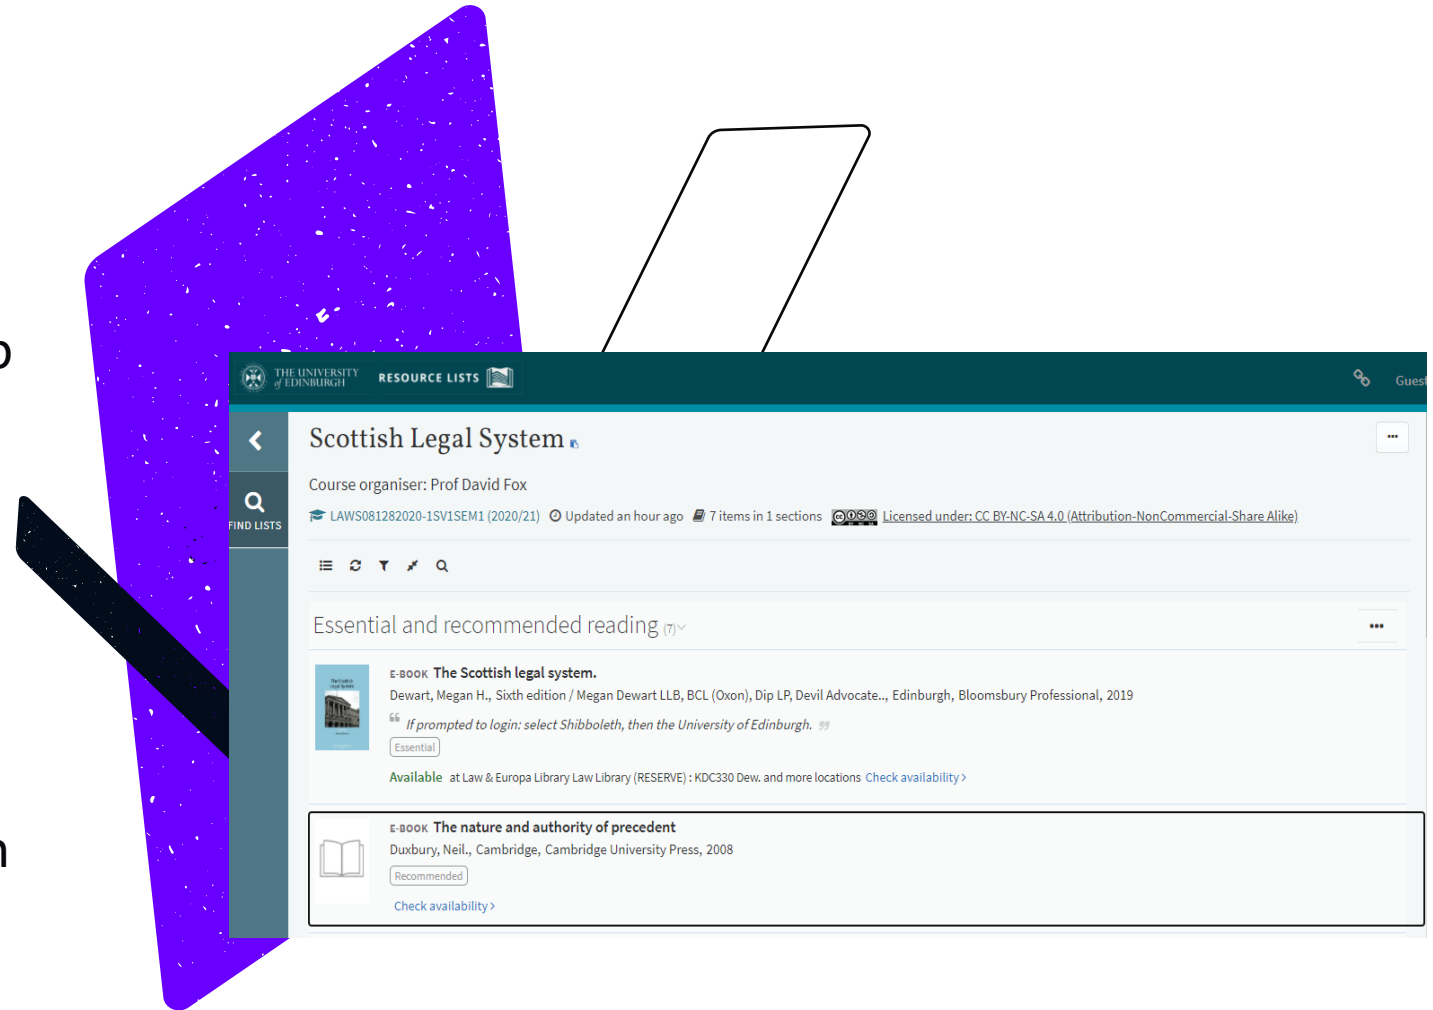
THE UNIVERSITY of EDINBURGH RESOURCE LISTS

Guest

FIND LISTS

Scottish Legal System

Course organiser: Prof David Fox

LAWS081282020-1SV1SEM1 (2020/21) Updated an hour ago 7 items in 1 sections Licensed under: CC BY-NC-SA 4.0 (Attribution-NonCommercial-Share Alike)

Essential and recommended reading (7)

E-BOOK The Scottish legal system.
Dewart, Megan H., Sixth edition / Megan Dewart LLB, BCL (Oxon), Dip LP, Devil Advocate.., Edinburgh, Bloomsbury Professional, 2019
If prompted to login: select Shibboleth, then the University of Edinburgh.
Essential
Available at Law & Europa Library Law Library (RESERVE) : KDC330 Dew. and more locations Check availability

E-BOOK The nature and authority of precedent
Duxbury, Neil., Cambridge, Cambridge University Press, 2008
Recommended
Check availability